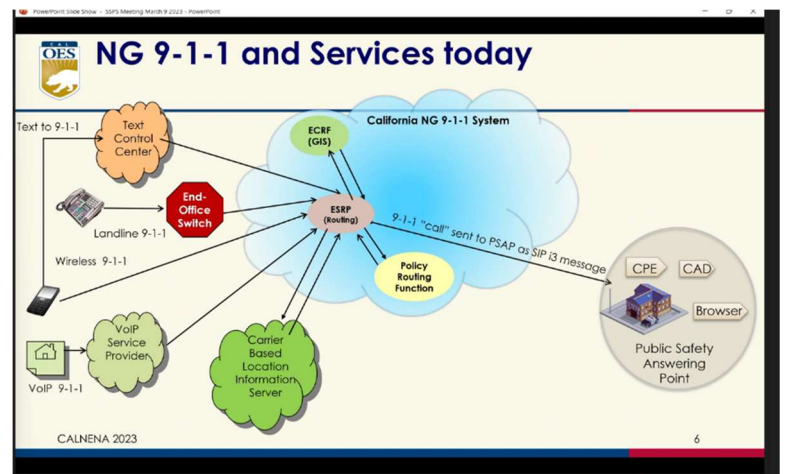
PowerPoint Slide Show - SSPS Meeting March 9 2023 - PowerPoint

CAL OES

NG 9-1-1 and Services today

California NG 9-1-1 System

Text to 9-1-1

Text Control Center

ECRF (GIS)

End-Office Switch

Landline 9-1-1

ESRP (Routing)

9-1-1 "call" sent to PSAP as SIP i3 message

Wireless 9-1-1

Policy Routing Function

CPE

CAD

Browser

VoIP Service Provider

Carrier Based Location Information Server

Public Safety Answering Point

VoIP 9-1-1

CALNENA 2023

6